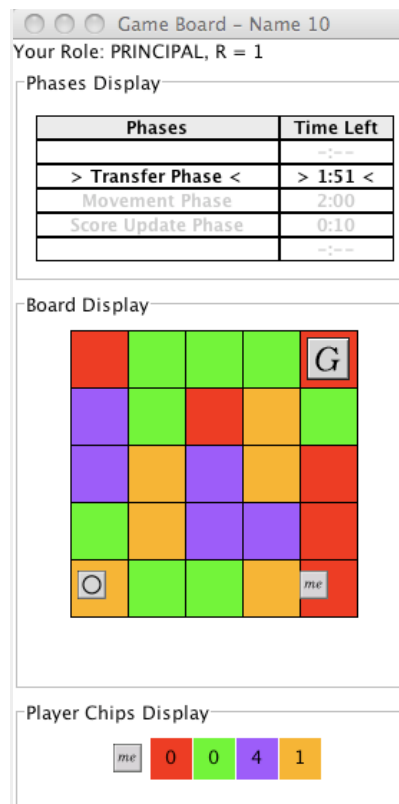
Game Board – Name 10
Your Role: PRINCIPAL, R = 1

Phases Display

| Phases | Time Left |
|---|---|
| | -:-- |
| > Transfer Phase < | > 1:51 < |
| Movement Phase | 2:00 |
| Score Update Phase | 0:10 |
| | -:-- |

Board Display

G

me

Player Chips Display

me 0 0 4 1